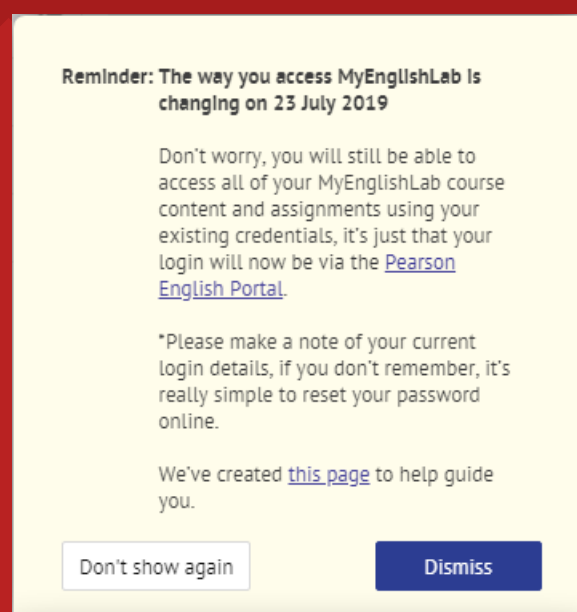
Reminder: The way you access MyEnglishLab is changing on 23 July 2019

Don't worry, you will still be able to access all of your MyEnglishLab course content and assignments using your existing credentials, it's just that your login will now be via the Pearson English Portal.

*Please make a note of your current login details, if you don't remember, it's really simple to reset your password online.

We've created this page to help guide you.

Don't show again

Dismiss